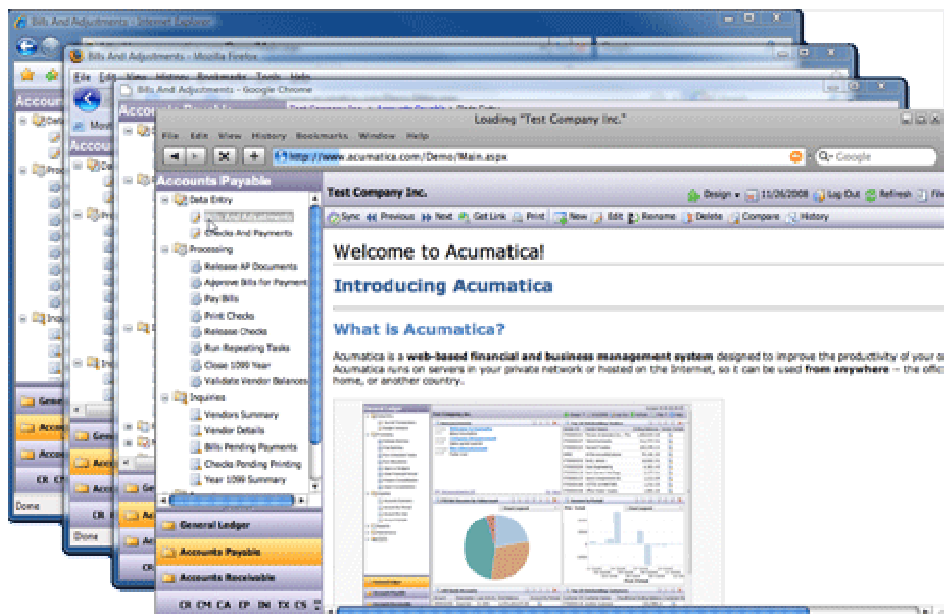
Bills And Adjustments - Internet Explorer

Bills And Adjustments - Mozilla Firefox

File Edit View History Bookmarks Tools Help

Bills And Adjustments - Google Chrome

Accounts

Accounts Payable

Test Company Inc. > Accounts Payable > Data Entry

Loading "Test Company Inc."

File Edit View History Bookmarks Window Help

http://www.acumatica.com/Demo/Main.aspx

Google

Accounts Payable

Data Entry

Bills And Adjustments

Checks And Payments

Processing

Release AP Documents

Approve Bills for Payment

Pay Bills

Print Checks

Release Checks

Run Repeating Tasks

Close 1099 Year

Validate Vendor Balances

Inquiries

Vendors Summary

Vendor Details

Bills Pending Payments

Checks Pending Printing

Year 1099 Summary

General Ledger

Accounts Payable

Accounts Receivable

CR CM CA EP IN TX CS

Done

Test Company Inc.

Design 11/26/2008 Log Out Refresh File

Sync Previous Next Get Link Print New Edit Rename Delete Compare History

Welcome to Acumatica!

Introducing Acumatica

What is Acumatica?

Acumatica is a web-based financial and business management system designed to improve the productivity of your o Acumatica runs on servers in your private network or hosted on the Internet, so it can be used from anywhere — the offi home, or another country.